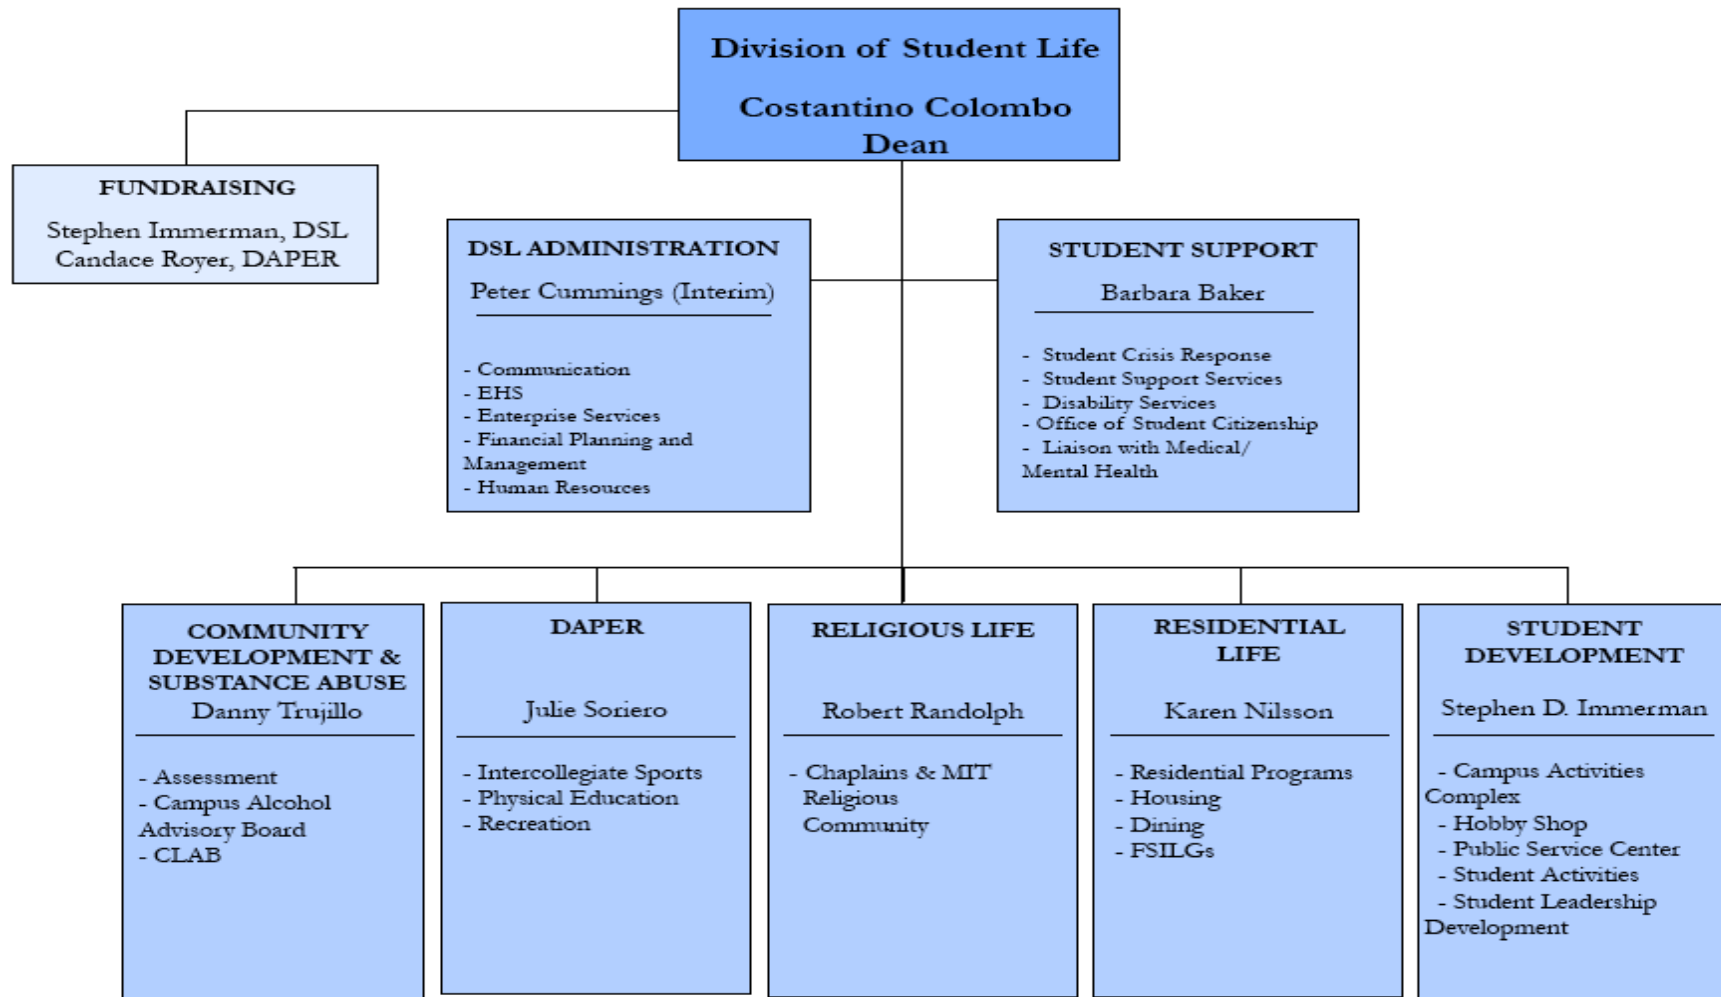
Division of Student Life

Costantino Colombo
Dean

FUNDRAISING

Stephen Immerman, DSL
Candace Royer, DAPER

DSL ADMINISTRATION

Peter Cummings (Interim)

- Communication
- EHS
- Enterprise Services
- Financial Planning and Management
- Human Resources

STUDENT SUPPORT

Barbara Baker

- Student Crisis Response
- Student Support Services
- Disability Services
- Office of Student Citizenship
- Liaison with Medical/ Mental Health

COMMUNITY DEVELOPMENT & SUBSTANCE ABUSE
Danny Trujillo

- Assessment
- Campus Alcohol Advisory Board
- CLAB

DAPER

Julie Soriero

- Intercollegiate Sports
- Physical Education
- Recreation

RELIGIOUS LIFE

Robert Randolph

- Chaplains & MIT Religious Community

RESIDENTIAL LIFE

Karen Nilsson

- Residential Programs
- Housing
- Dining
- FSILGs

STUDENT DEVELOPMENT

Stephen D. Immerman

- Campus Activities Complex
- Hobby Shop
- Public Service Center
- Student Activities
- Student Leadership Development